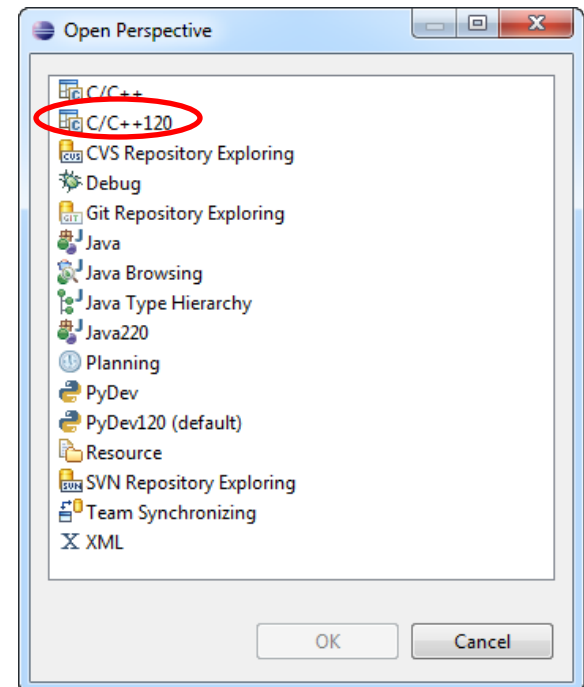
Open Perspective

C/C++
C/C++120
CVS Repository Exploring
Debug
Git Repository Exploring
Java
Java Browsing
Java Type Hierarchy
Java220
Planning
PyDev
PyDev120 (default)
Resource
SVN Repository Exploring
Team Synchronizing
XML

OK
Cancel